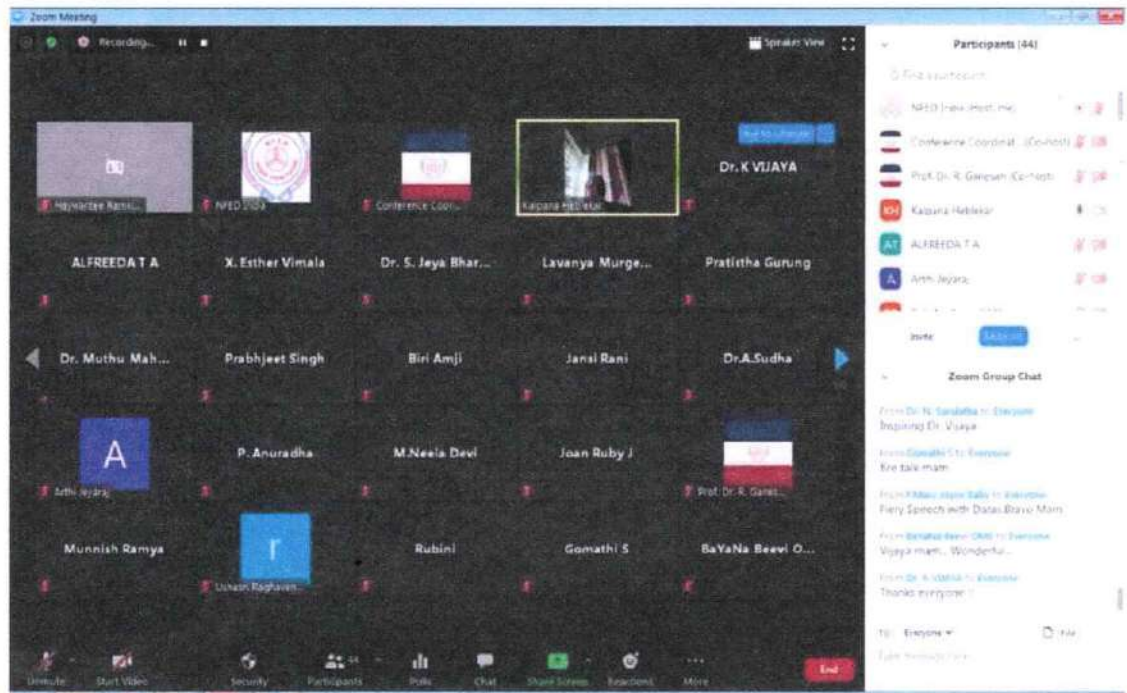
Zoom Meeting

Recording...

Speaker View

Haywantee Ramki...

NFED 2020

Conference Coor...

Kalpana Hablekar

Dr. K VIJAYA

ALFREEDA T A

X. Esther Vimala

Dr. S. Jeya Bhar...

Lavanya Murge...

Pratistha Gurung

Dr. Muthu Mah...

Prabhjeet Singh

Biri Amji

Jansi Rani

Dr.A.Sudha

A

Arthi Jeyaraj

P. Anuradha

M.Neela Devi

Joan Ruby J

Prof. Dr. R. Ganes...

Munnish Ramya

Ushaan Raghavan...

Rubini

Gomathi S

BaYaNa Beevi O...

Participants (44)

NFED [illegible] (Host, me)

Conference Coordinat... (Co-host)

Prof. Dr. R. Ganesan (Co-host)

Kalpana Hablekar

ALFREEDA T A

Arthi Jeyaraj

Invite

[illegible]

Zoom Group Chat

From Dr. N. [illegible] to Everyone:
Inspiring Dr. Vijaya

From Gomathi S to Everyone:
fine talk mam

From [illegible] to Everyone:
Fiery Speech with Datas.Bravo Mam

From BaYaNa Beevi OMR to Everyone:
Vijaya mam... Wonderful

From Dr. K VIJAYA to Everyone:
Thanks everyone !!

To: Everyone

File

Type message here...

Unmute

Start Video

Security

Participants 44

Polls

Chat

Share Screen

Reactions

More

End